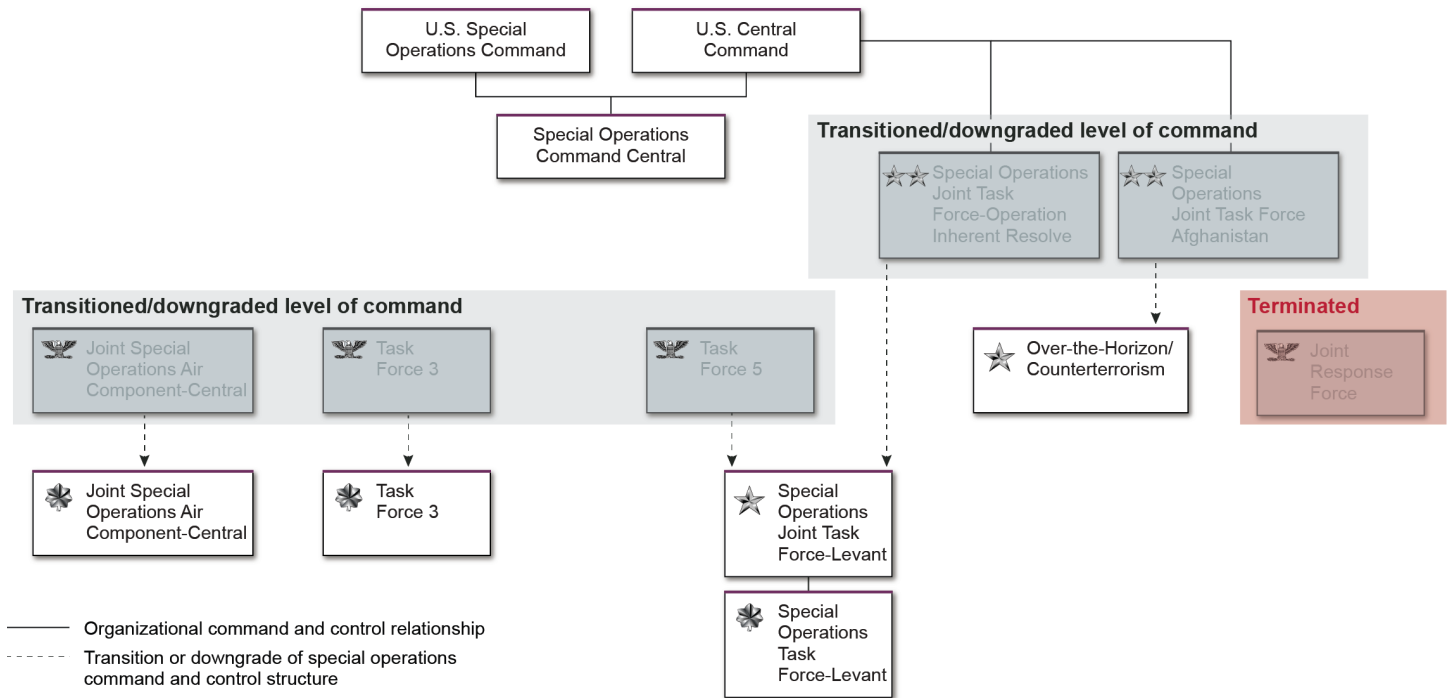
U.S. Special Operations Command

U.S. Central Command

Special Operations Command Central

Transitioned/downgraded level of command

Special Operations Joint Task Force-Operation Inherent Resolve

Special Operations Joint Task Force Afghanistan

Transitioned/downgraded level of command

Joint Special Operations Air Component-Central

Task Force 3

Task Force 5

Over-the-Horizon/ Counterterrorism

Terminated

Joint Response Force

Joint Special Operations Air Component-Central

Task Force 3

Special Operations Joint Task Force-Levant

Special Operations Task Force-Levant

Organizational command and control relationship

Transition or downgrade of special operations command and control structure